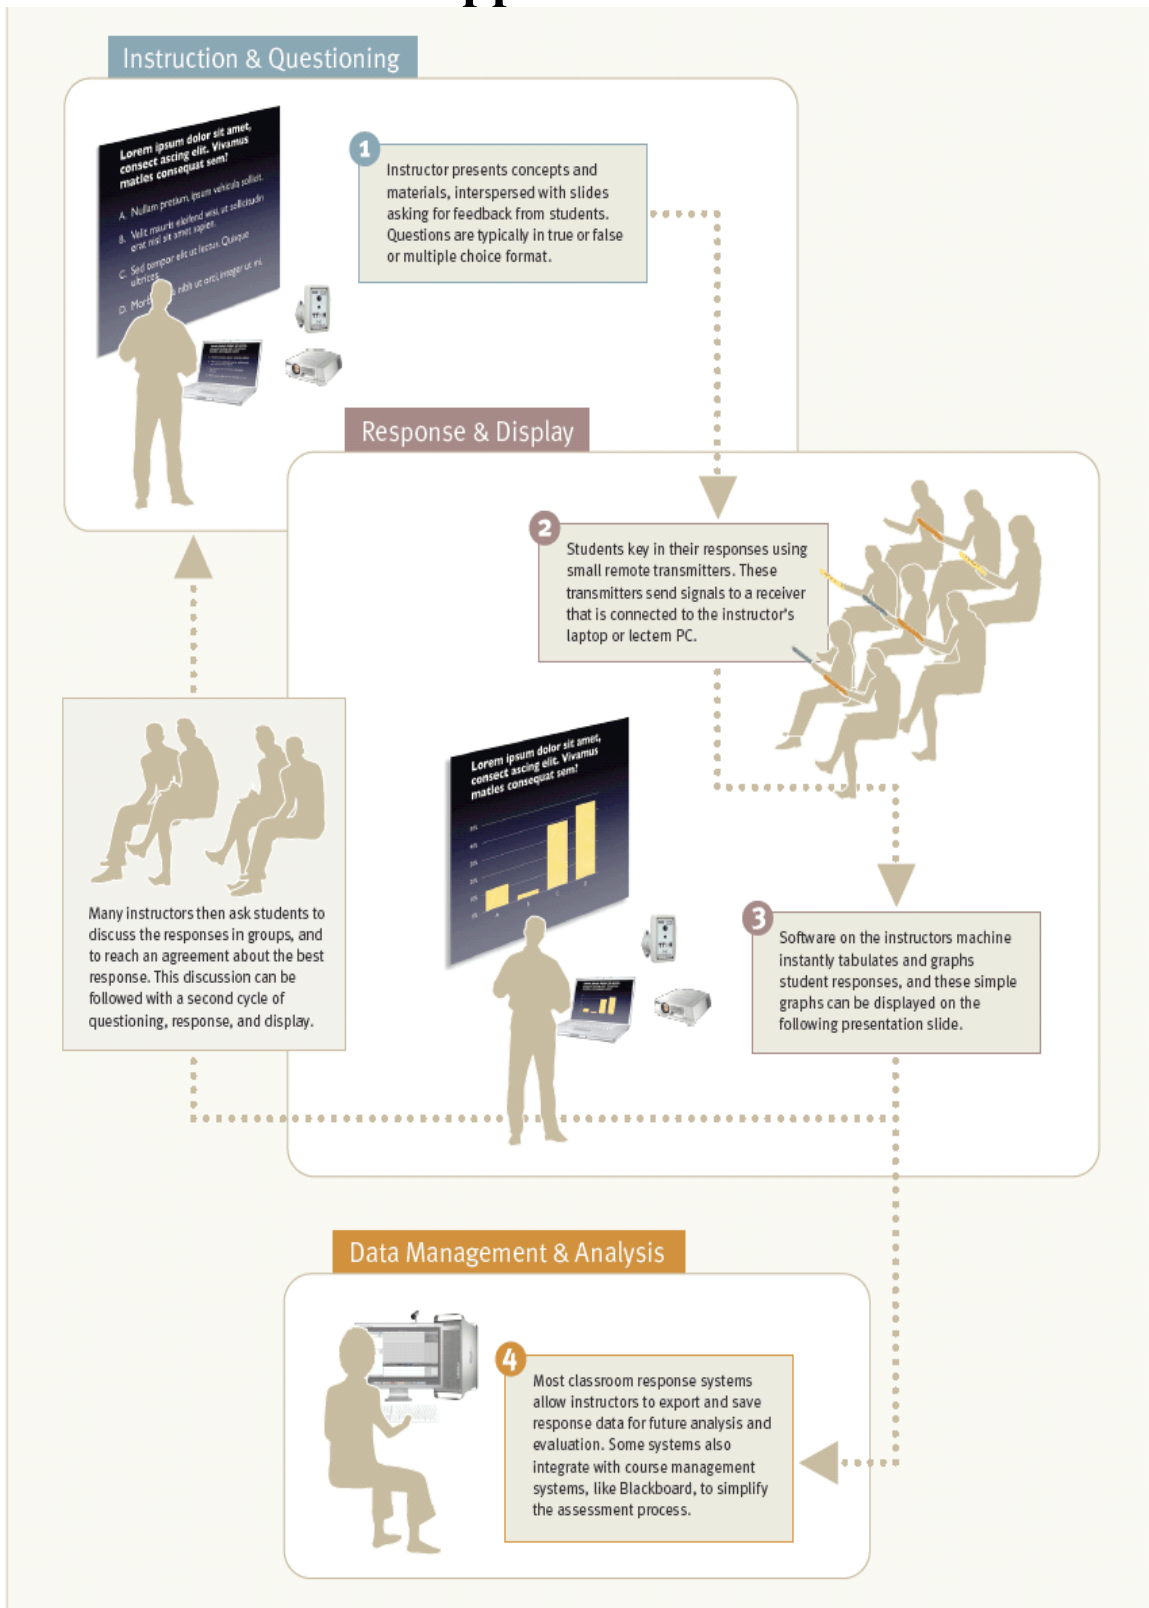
Instruction & Questioning

Lorem ipsum dolor sit amet, consect ascing elit. Vivamus matles consequat sem!

A. Nullam pretium, ipsum vehicula sollicit.

B. Velit mauris eleifend wisi, ut sollicitudin erat nisl sit amet sapien.

C. Sed tempor elit ut lectus. Quisque ultrices.

D. Morb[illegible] nibh ut orci, integer ut mi.

1

Instructor presents concepts and materials, interspersed with slides asking for feedback from students. Questions are typically in true or false or multiple choice format.

Response & Display

2

Students key in their responses using small remote transmitters. These transmitters send signals to a receiver that is connected to the instructor's laptop or lectern PC.

Lorem ipsum dolor sit amet, consect ascing elit. Vivamus matles consequat sem!

Many instructors then ask students to discuss the responses in groups, and to reach an agreement about the best response. This discussion can be followed with a second cycle of questioning, response, and display.

3

Software on the instructors machine instantly tabulates and graphs student responses, and these simple graphs can be displayed on the following presentation slide.

Data Management & Analysis

4

Most classroom response systems allow instructors to export and save response data for future analysis and evaluation. Some systems also integrate with course management systems, like Blackboard, to simplify the assessment process.